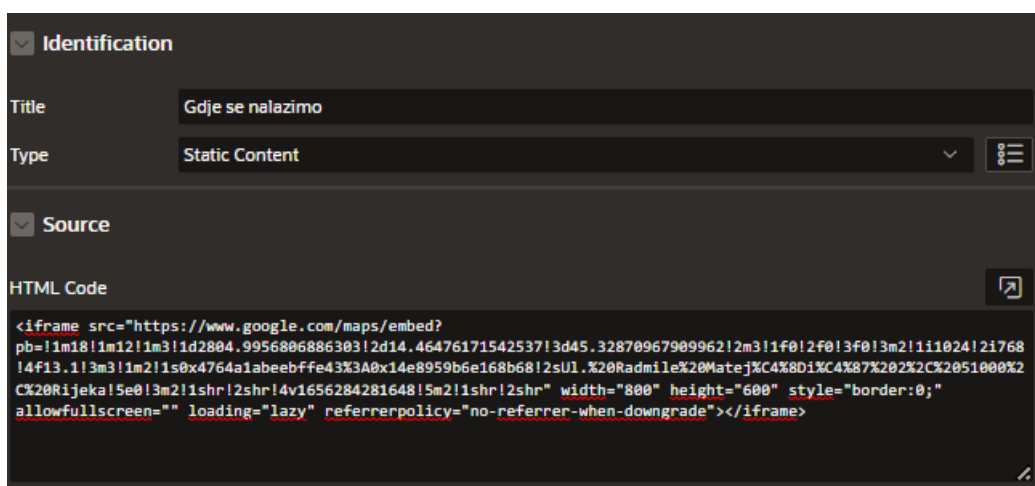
Identification

Title Gdje se nalazimo

Type Static Content

Source

HTML Code

<iframe src="https://www.google.com/maps/embed?pb=!1m18!1m12!1m3!1d2804.9956806886303!2d14.46476171542537!3d45.32870967909962!2m3!1f0!2f0!3f0!3m2!1i1024!2i768!4f13.1!3m3!1m2!1s0x4764a1abeebffe43%3A0x14e8959b6e168b68!2sUl.%20Radmile%20Matej%C4%8Di%C4%87%202%2C%2051000%2C%20Rijeka!5e0!3m2!1shr!2shr!4v1656284281648!5m2!1shr!2shr" width="800" height="600" style="border:0;" allowfullscreen="" loading="lazy" referrerpolicy="no-referrer-when-downgrade"></iframe>